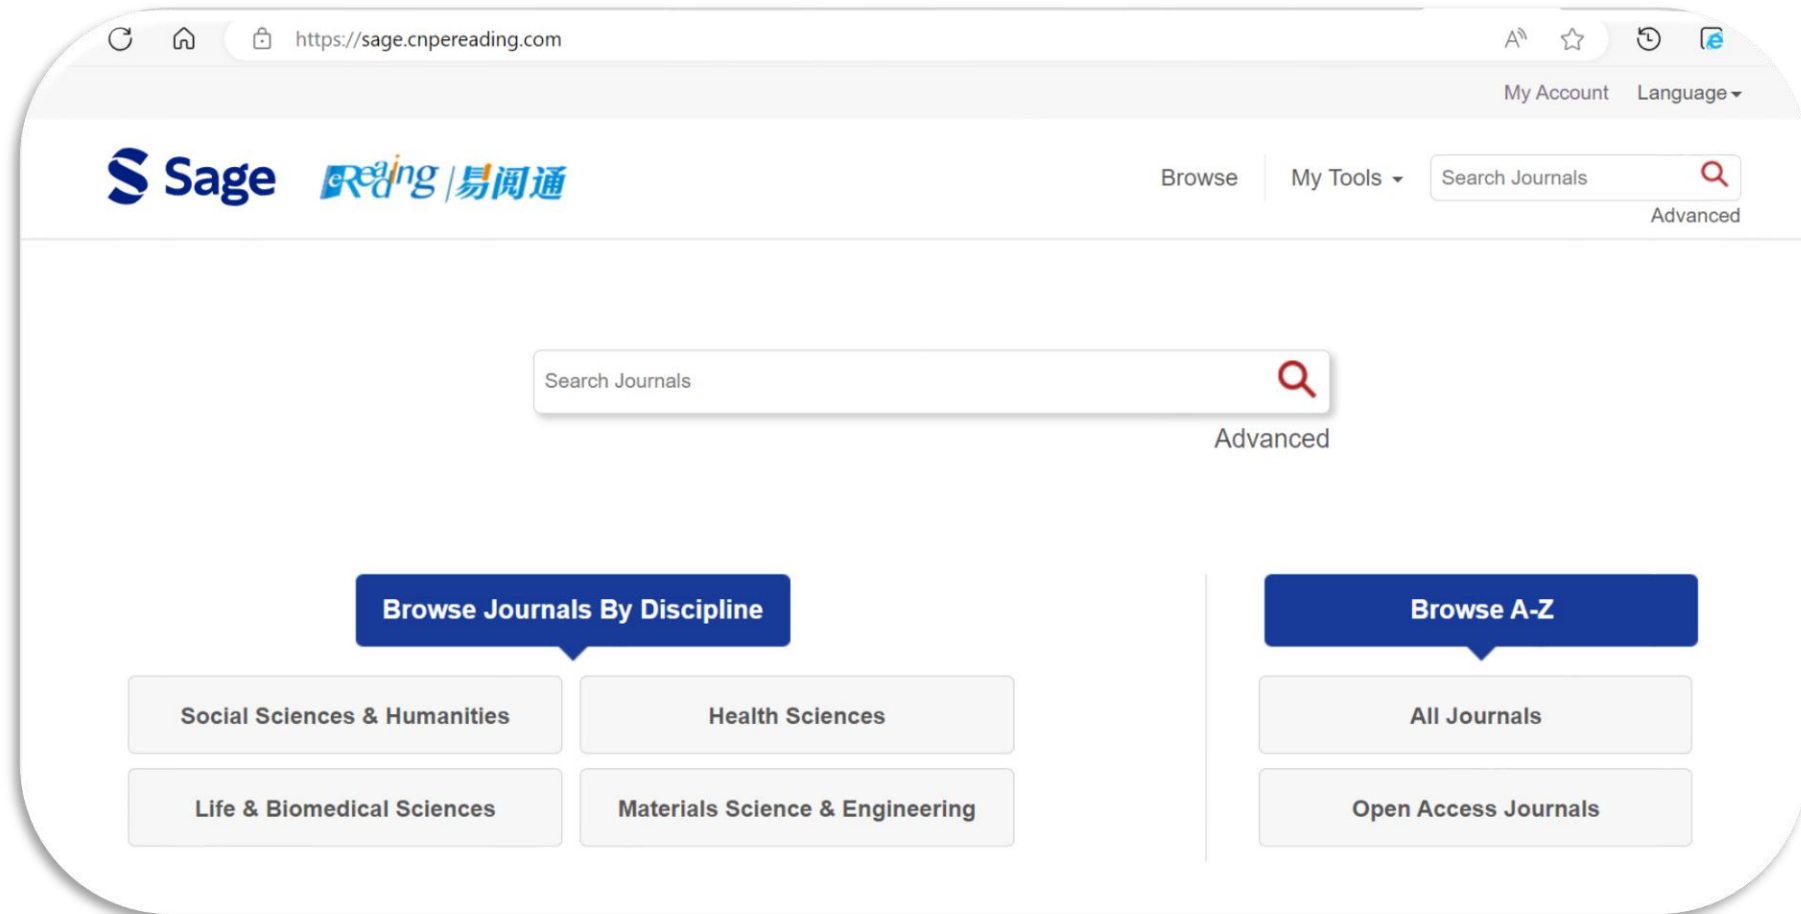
https://sage.cnpereading.com

My Account Language

Sage eReading | 易阅通

Browse My Tools

Search Journals

Advanced

Search Journals

Advanced

Browse Journals By Discipline

Social Sciences & Humanities

Health Sciences

Life & Biomedical Sciences

Materials Science & Engineering

Browse A-Z

All Journals

Open Access Journals